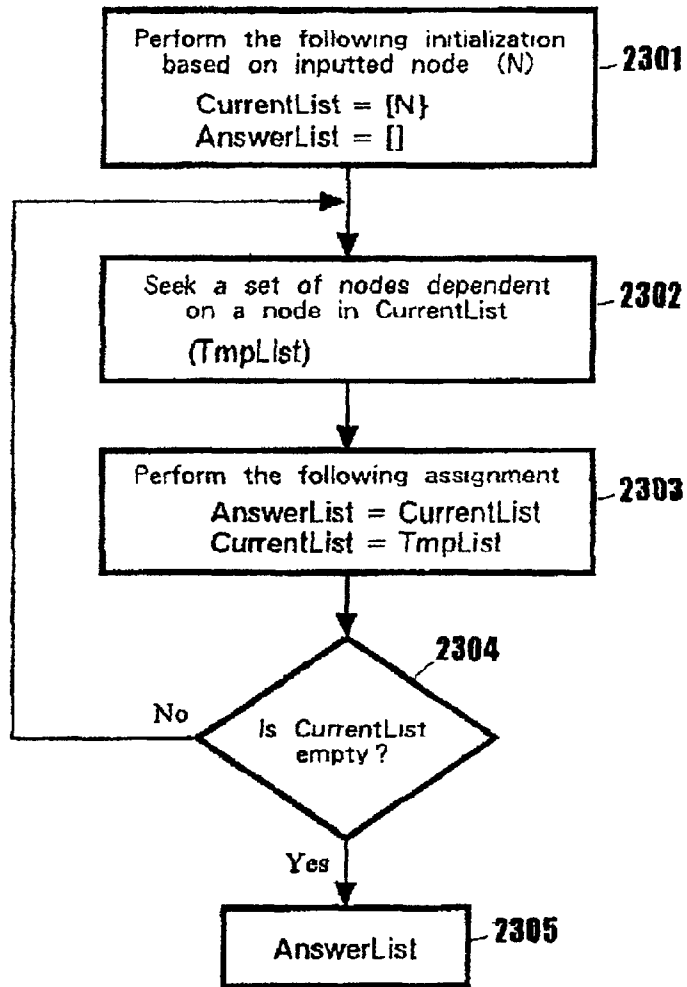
Perform the following initialization based on inputted node (N)
CurrentList = {N}
AnswerList = []

2301

Seek a set of nodes dependent on a node in CurrentList
(TmpList)

2302

Perform the following assignment
AnswerList = CurrentList
CurrentList = TmpList

2303

2304

No

Is CurrentList empty?

Yes

AnswerList

2305